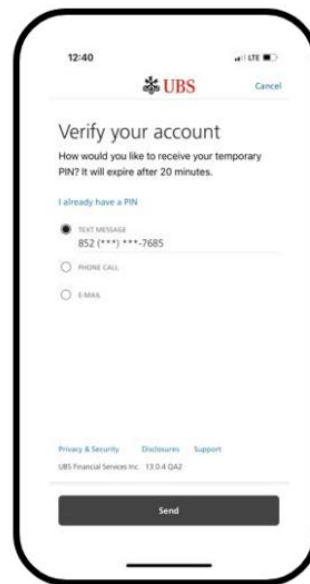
12:40

LTE

UBS

Cancel

Verify your account

How would you like to receive your temporary PIN? It will expire after 20 minutes.

I already have a PIN

TEXT MESSAGE
852 (***) ***-7685

PHONE CALL

E-MAIL

Privacy & Security Disclosures Support

UBS Financial Services Inc. 13.0.4 QA2

Send